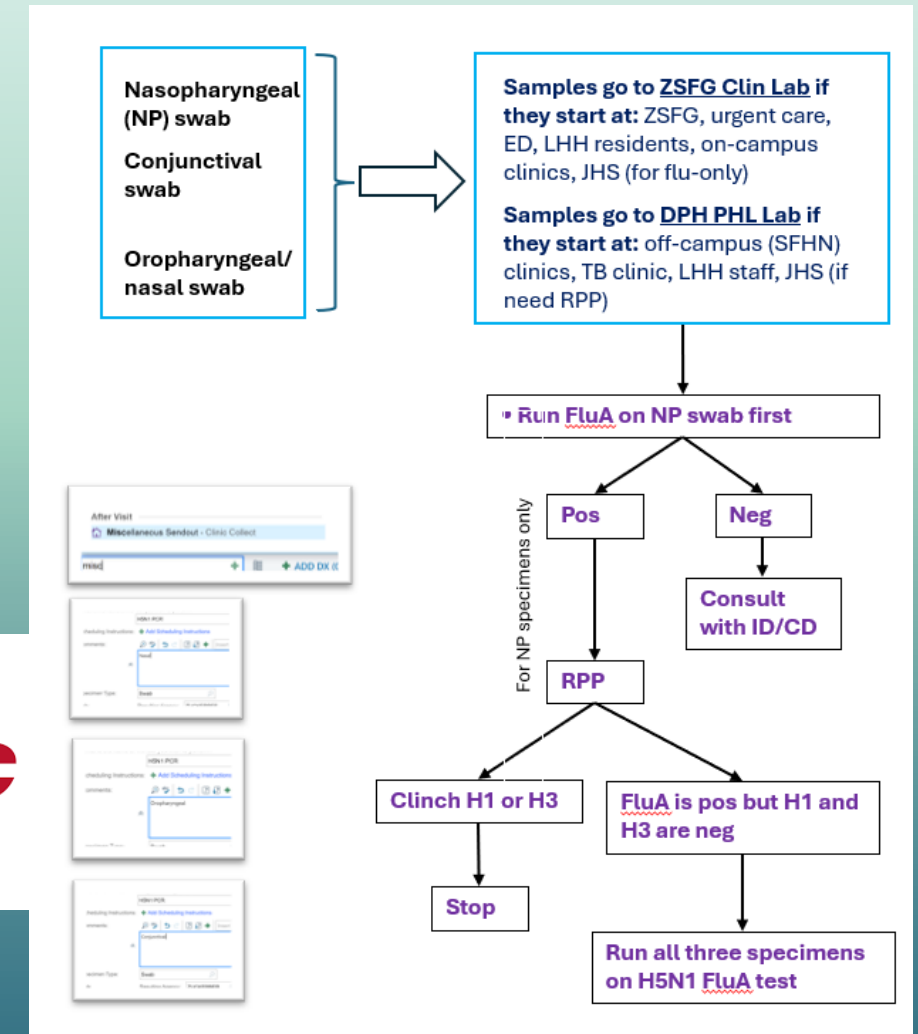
Nasopharyngeal (NP) swab

Conjunctival swab

Oropharyngeal/ nasal swab

Samples go to ZSFG Clin Lab if they start at: ZSFG, urgent care, ED, LHH residents, on-campus clinics, JHS (for flu-only)

Samples go to DPH PHL Lab if they start at: off-campus (SFHN) clinics, TB clinic, LHH staff, JHS (if need RPP)

Run FluA on NP swab first

Pos

Neg

Consult with ID/CD

For NP specimens only

RPP

Clinch H1 or H3

FluA is pos but H1 and H3 are neg

Stop

Run all three specimens on H5N1 FluA test

After Visit
Miscellaneous Sendout - Clinic Collect
misc
ADD DX

H5N1 PCR
Scheduling Instructions Add Scheduling Instructions
Comments:
Nasal
Specimen Type Swab

H5N1 PCR
Scheduling Instructions Add Scheduling Instructions
Comments:
Oropharyngeal

H5N1 PCR
Scheduling Instructions Add Scheduling Instructions
Comments:
Conjunctival
Specimen Type Swab